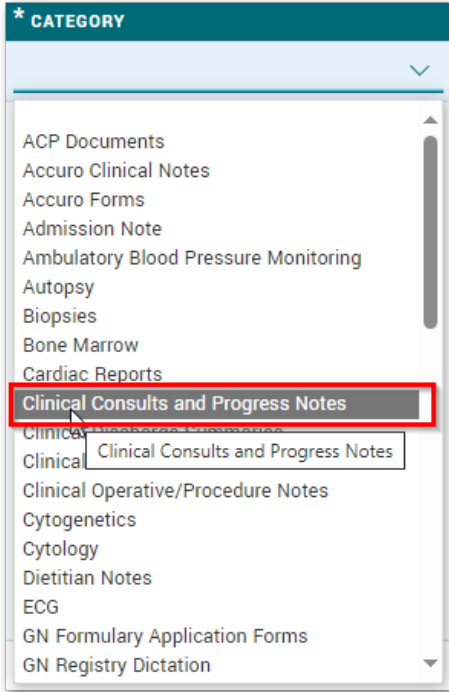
* CATEGORY

ACP Documents
Accuro Clinical Notes
Accuro Forms
Admission Note
Ambulatory Blood Pressure Monitoring
Autopsy
Biopsies
Bone Marrow
Cardiac Reports
Clinical Consults and Progress Notes
Clinical Discharge Summaries
Clinical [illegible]
Clinical Consults and Progress Notes
Clinical Operative/Procedure Notes
Cytogenetics
Cytology
Dietitian Notes
ECG
GN Formulary Application Forms
GN Registry Dictation